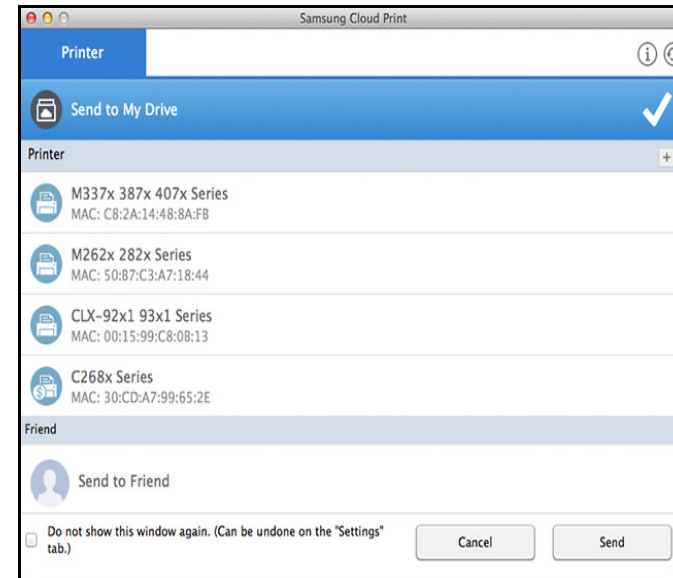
Samsung Cloud Print

Printer

Send to My Drive

Printer

+

M337x 387x 407x Series
MAC: C8:2A:14:48:8A:FB

M262x 282x Series
MAC: 50:B7:C3:A7:18:44

CLX-92x1 93x1 Series
MAC: 00:15:99:C8:0B:13

C268x Series
MAC: 30:CD:A7:99:65:2E

Friend

Send to Friend

Do not show this window again. (Can be undone on the "Settings" tab.)

Cancel

Send